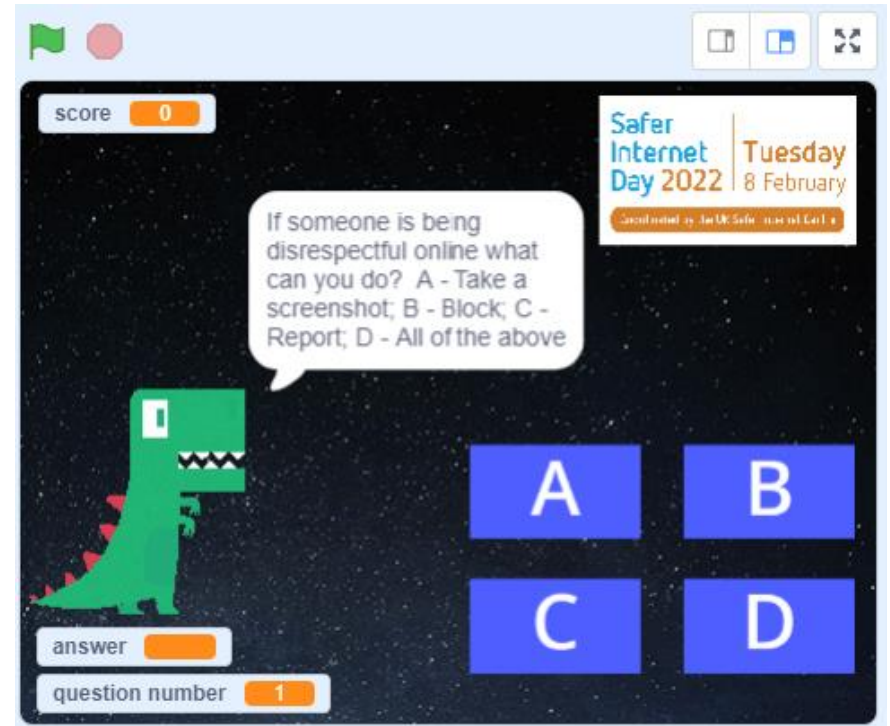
score 0

Safer Internet Day 2022

Tuesday 8 February

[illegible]

If someone is being disrespectful online what can you do? A - Take a screenshot; B - Block; C - Report; D - All of the above

A

B

C

D

answer

question number 1